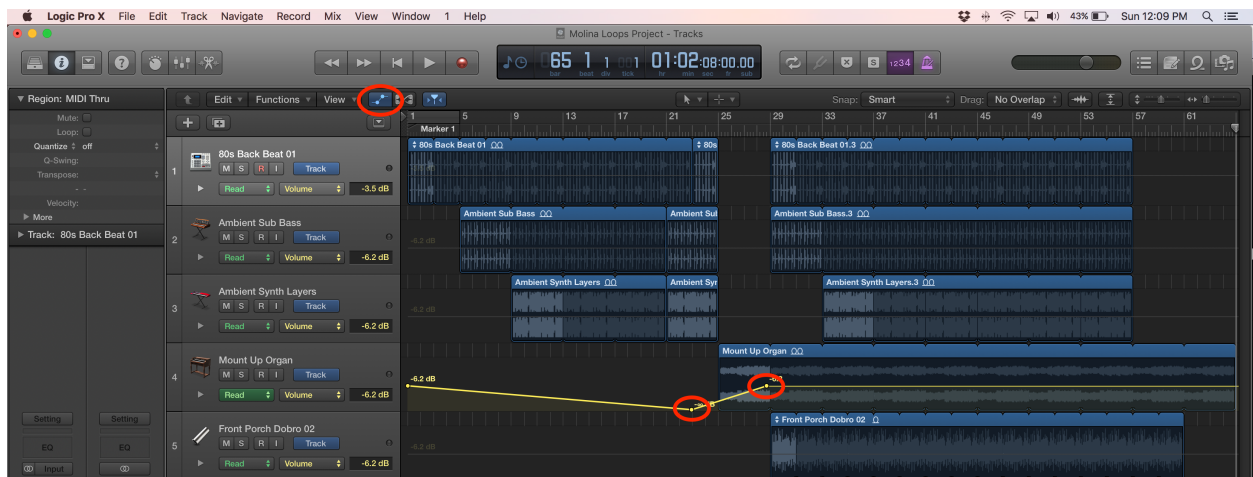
Logic Pro X File Edit Track Navigate Record Mix View Window 1 Help

43% Sun 12:09 PM

Molina Loops Project - Tracks

65 1 1 1 01:02:08:00.00
bar beat div tick hr min sec fr sub

1234

Region: MIDI Thru
Mute:
Loop:
Quantize off
Q-Swing:
Transpose:
Velocity:
More
Track: 80s Back Beat 01

Edit Functions View

Snap: Smart Drag: No Overlap

1 5 9 13 17 21 25 29 33 37 41 45 49 53 57 61

Marker 1

1 80s Back Beat 01
M S R I Track
Read Volume -3.5 dB

80s Back Beat 01 80s 80s Back Beat 01.3

2 Ambient Sub Bass
M S R I Track
Read Volume -6.2 dB

-6.2 dB Ambient Sub Bass Ambient Sub Ambient Sub Bass.3

3 Ambient Synth Layers
M S R I Track
Read Volume -6.2 dB

-6.2 dB Ambient Synth Layers Ambient Syn Ambient Synth Layers.3

4 Mount Up Organ
M S R I Track
Read Volume -6.2 dB

-6.2 dB Mount Up Organ

5 Front Porch Dobro 02
M S R I Track
Read Volume -6.2 dB

-6.2 dB Front Porch Dobro 02

Setting Setting
EQ EQ
Input